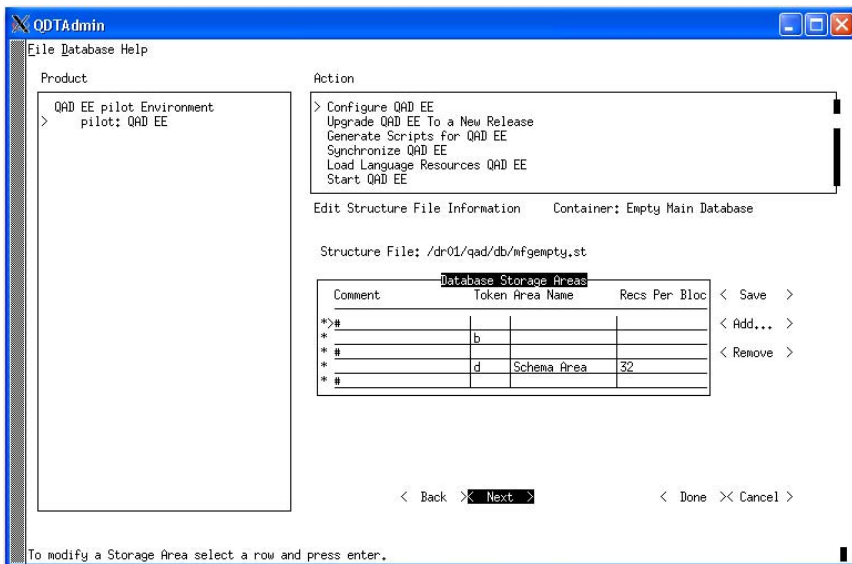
QDTAdmin

File Database Help

Product

QAD EE pilot Environment
> pilot: QAD EE

Action

> Configure QAD EE
Upgrade QAD EE To a New Release
Generate Scripts for QAD EE
Synchronize QAD EE
Load Language Resources QAD EE
Start QAD EE

Edit Structure File Information Container: Empty Main Database

Structure File: /dr01/qad/db/mfgempty.st

Database Storage Areas

| Comment | Token | Area Name | Recs Per Bloc |
|---|---|---|---|
| *># | | | |
| * | b | | |
| * # | | | |
| * | d | Schema Area | 32 |
| * # | | | |

< Save >
< Add... >
< Remove >

< Back >< Next >

< Done >< Cancel >

To modify a Storage Area select a row and press enter.